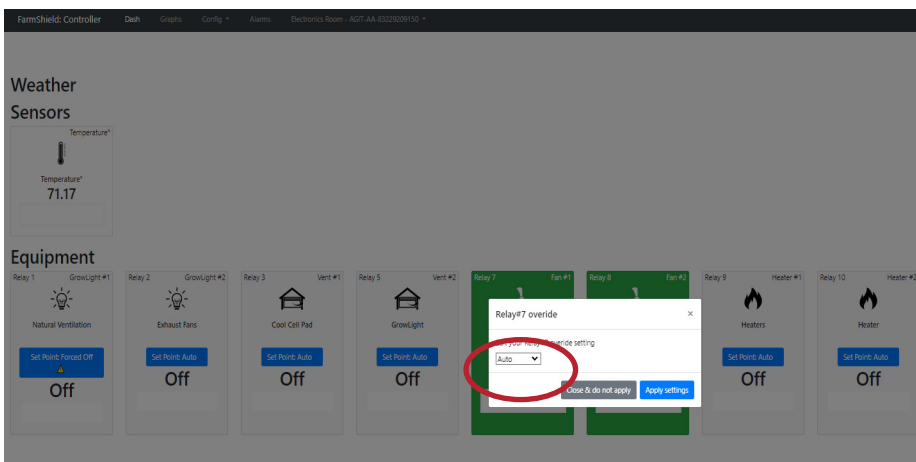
FarmShield: Controller   Dash   Graphs   Config ▾   Alarms   Electronics Room - AGIT-AA-83229209150 ▾

Weather
Sensors

Temperature°
Temperature°
71.17

Equipment

Relay 1 GrowLight #1
Natural Ventilation
Set Point: Forced Off
⚠
Off

Relay 2 GrowLight #2
Exhaust Fans
Set Point: Auto
Off

Relay 3 Vent #1
Cool Cell Pad
Set Point: Auto
Off

Relay 5 Vent #2
GrowLight
Set Point: Auto
Off

Relay 7 Fan #1

Relay 8 Fan #2

Relay 9 Heater #1
Heaters
Set Point: Auto
Off

Relay 10 Heater #2
Heater
Set Point: Auto
Off

Relay#7 overide ×
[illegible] your relay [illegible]verride setting
Auto
Close & do not apply   Apply settings